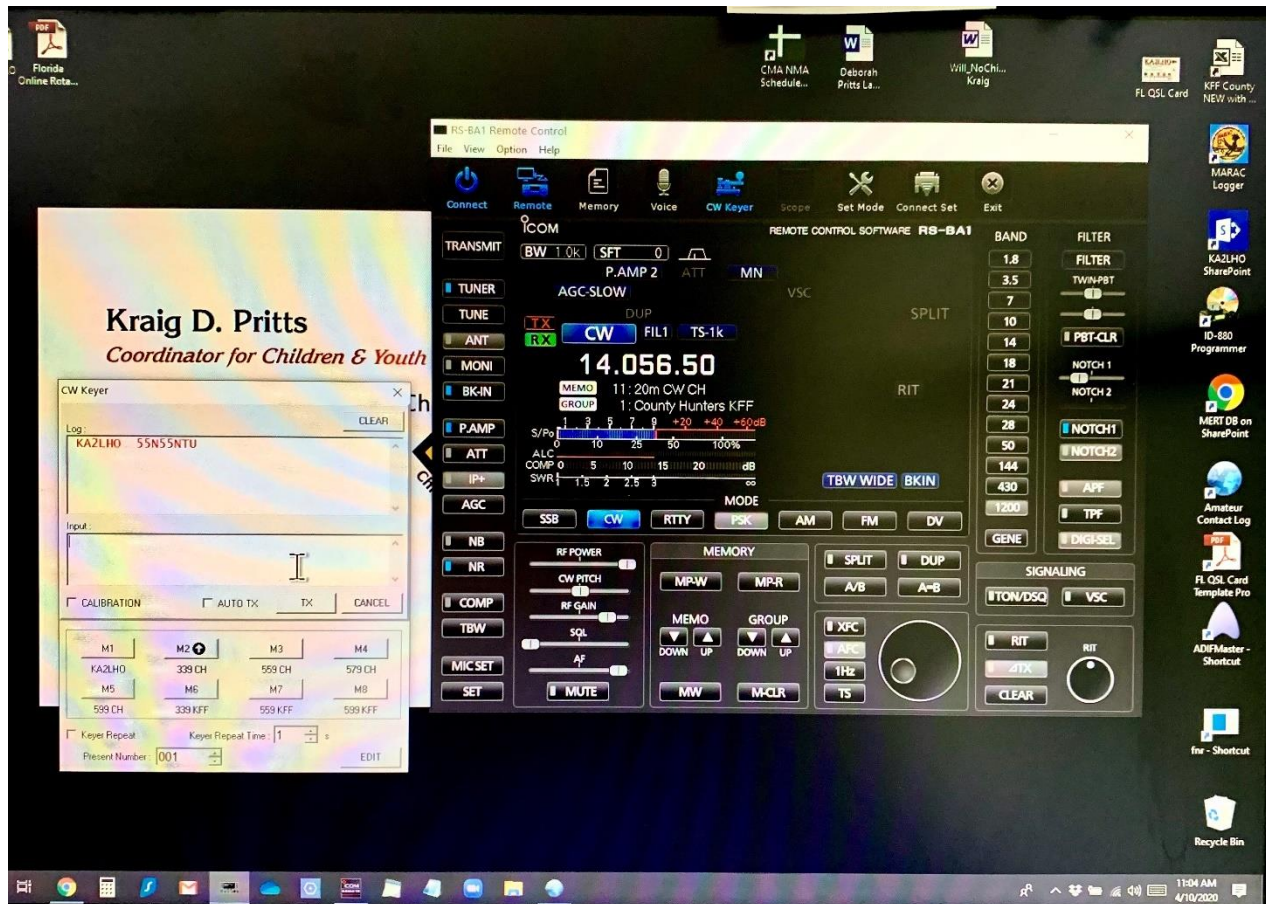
Florida Online Rota...

CMA NMA Schedule...

Deborah Pritts La...

Will_NoChi... Kraig

FL QSL Card

KFF County NEW with...

MARAC Logger

KA2LHO SharePoint

ID-880 Programmer

MERT DB on SharePoint

Amateur Contact Log

FL QSL Card Template Pro

ADIFMaster - Shortcut

fnr - Shortcut

Recycle Bin

RS-BA1 Remote Control

File View Option Help

Connect Remote Memory Voice CW Keyer Scope Set Mode Connect Set Exit

ICOM

REMOTE CONTROL SOFTWARE RS-BA1

TRANSMIT

BW 1.0k SFT 0

P.AMP 2 ATT MN

TUNER

AGC-SLOW

VSC

TUNE

DUP

SPLIT

ANT

TX RX CW FIL1 TS-1k

MONI

14.056.50

BK-IN

MEMO 11 : 20m CW CH

RIT

GROUP 1 : County Hunters KFF

P.AMP

S/Po 1 3 5 7 9 +20 +40 +60dB

0 10 25 50 100%

ATT

ALC

COMP 0 5 10 15 20 dB

IP+

SWR 1 1.5 2 2.5 3 ∞

TBW WIDE BKIN

AGC

MODE

SSB CW RTTY PSK AM FM DV

NB

NR

RF POWER

CW PITCH

RF GAIN

SQL

AF

MUTE

COMP

TBW

MIC SET

SET

MEMORY

MP-W MP-R

MEMO GROUP

DOWN UP DOWN UP

MW M-CLR

SPLIT DUP

A/B A=B

XFC

AFC

1Hz

TS

BAND

1.8 3.5 7 10 14 18 21 24 28 50 144 430 1200

GENE

FILTER

FILTER

TWIN-PBT

PBT-CLR

NOTCH 1

NOTCH 2

NOTCH1

NOTCH2

APF

TPF

DIGI-SEL

SIGNALING

TON/DSQ VSC

RIT

RIT

⊿TX

CLEAR

Kraig D. Pritts

Coordinator for Children & Youth

CW Keyer

CLEAR

Log:

KA2LHO 55N55NTU

Input:

CALIBRATION AUTO TX TX CANCEL

M1 M2 M3 M4

KA2LHO 339 CH 559 CH 579 CH

M5 M6 M7 M8

599 CH 339 KFF 559 KFF 599 KFF

Keyer Repeat Keyer Repeat Time: 1 s

Present Number: 001 EDIT

11:04 AM 4/10/2020